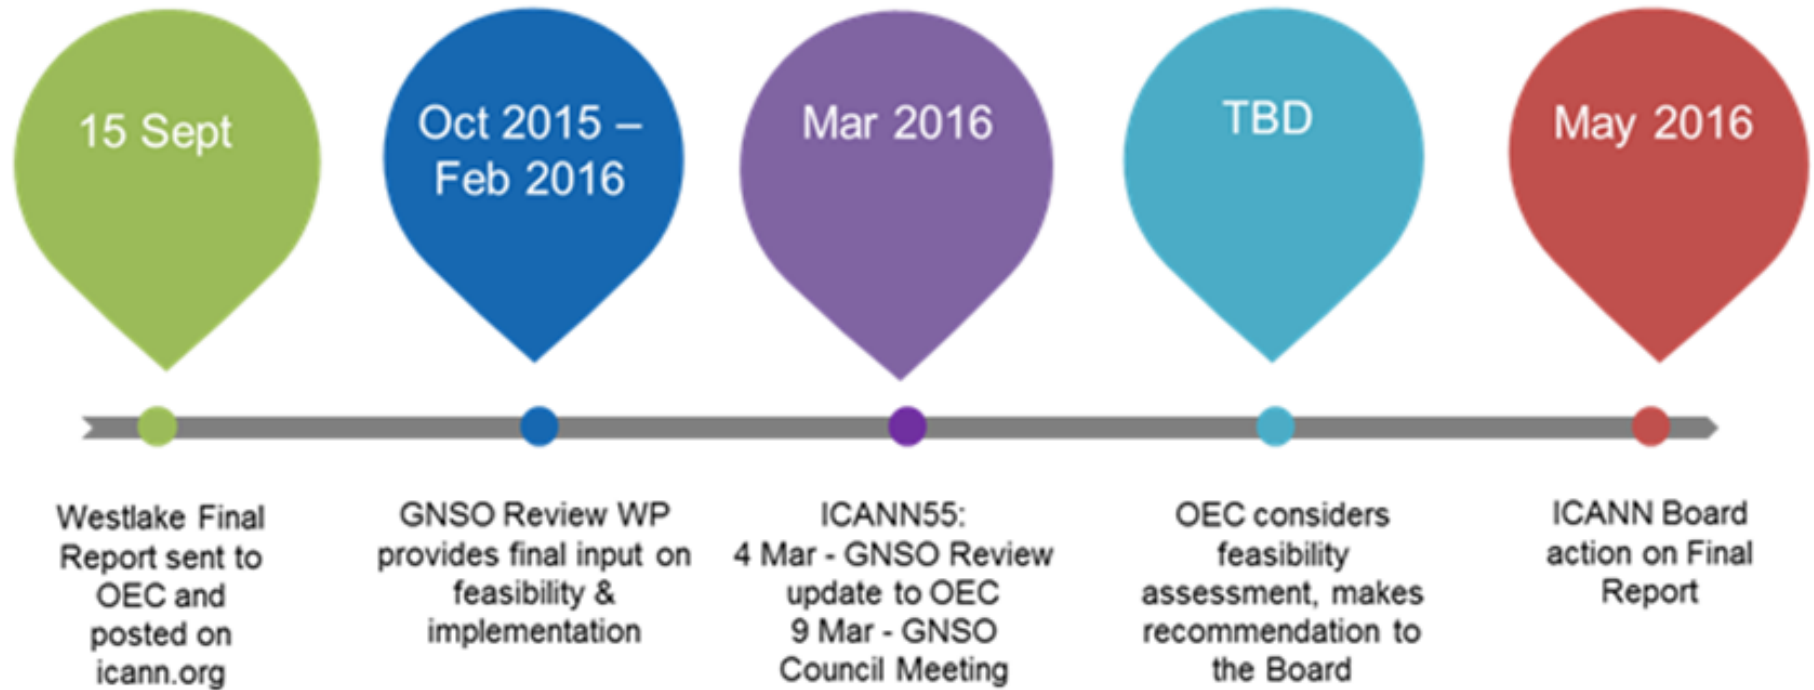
15 Sept

Oct 2015 – Feb 2016

Mar 2016

TBD

May 2016

Westlake Final Report sent to OEC and posted on icann.org

GNSO Review WP provides final input on feasibility & implementation

ICANN55:
4 Mar - GNSO Review update to OEC
9 Mar - GNSO Council Meeting

OEC considers feasibility assessment, makes recommendation to the Board

ICANN Board action on Final Report